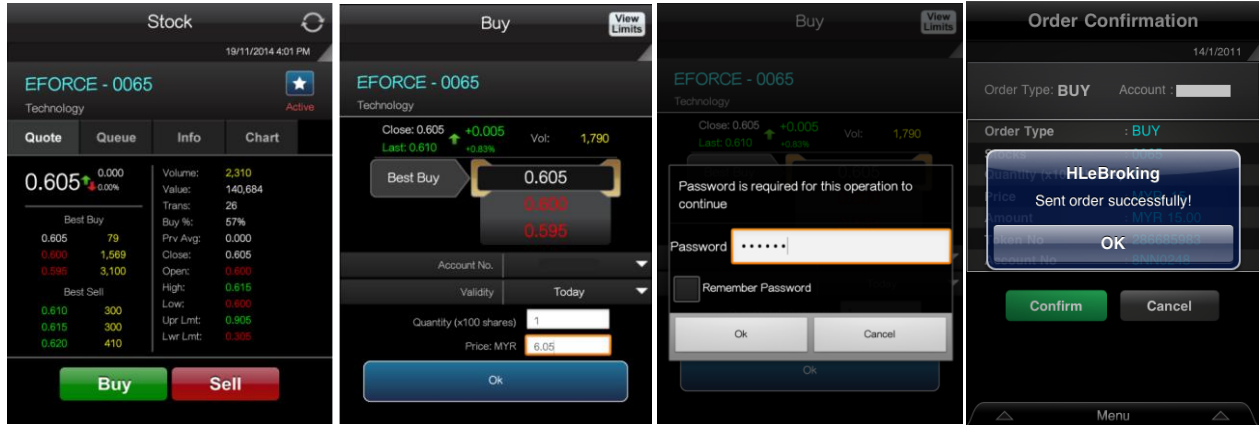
Stock

19/11/2014 4:01 PM

EFORCE - 0065
Technology
Active

Quote | Queue | Info | Chart

0.605 0.000 0.00%

Best Buy

| | |
|---|---|
| 0.605 | 79 |
| 0.600 | 1,569 |
| 0.595 | 3,100 |

Best Sell

| | |
|---|---|
| 0.610 | 300 |
| 0.615 | 300 |
| 0.620 | 410 |

| | |
|---|---|
| Volume: | 2,310 |
| Value: | 140,684 |
| Trans: | 26 |
| Buy %: | 57% |
| Prv Avg: | 0.000 |
| Close: | 0.605 |
| Open: | 0.600 |
| High: | 0.615 |
| Low: | 0.600 |
| Upr Lmt: | 0.905 |
| Lwr Lmt: | 0.305 |

Buy
Sell

Buy
View Limits

EFORCE - 0065
Technology

Close: 0.605 +0.005
Last: 0.610 +0.83%
Vol: 1,790

Best Buy
0.605
0.600
0.595

Account No.
Validity Today

Quantity (x100 shares) 1
Price: MYR 6.05

Ok

Buy
View Limits

EFORCE - 0065
Technology

Close: 0.605 +0.005
Last: 0.610 +0.83%
Vol: 1,790

Password is required for this operation to continue

Password ••••••

Remember Password

Ok
Cancel

Ok

Order Confirmation

14/1/2011

Order Type: BUY
Account :

Order Type : BUY
Stocks
Quantity
Price
Amount : MYR 15.00
Token No
Account No

HLeBroking
Sent order successfully!
OK

Confirm
Cancel

Menu